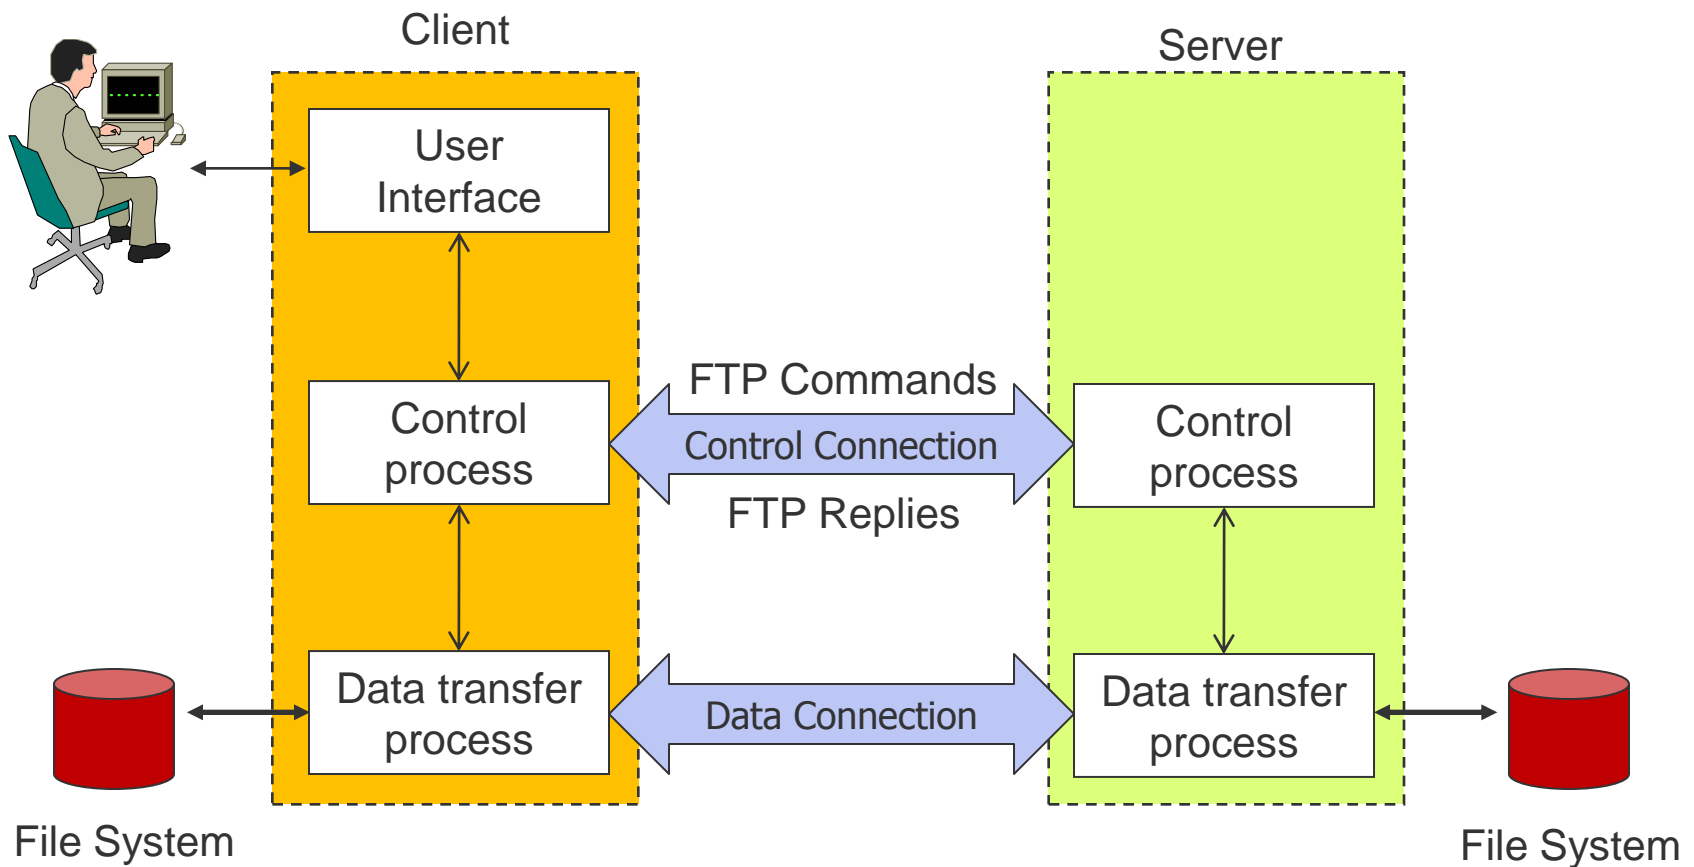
Client

Server

User Interface

FTP Commands

Control process

Control Connection

Control process

FTP Replies

Data transfer process

Data Connection

Data transfer process

File System

File System